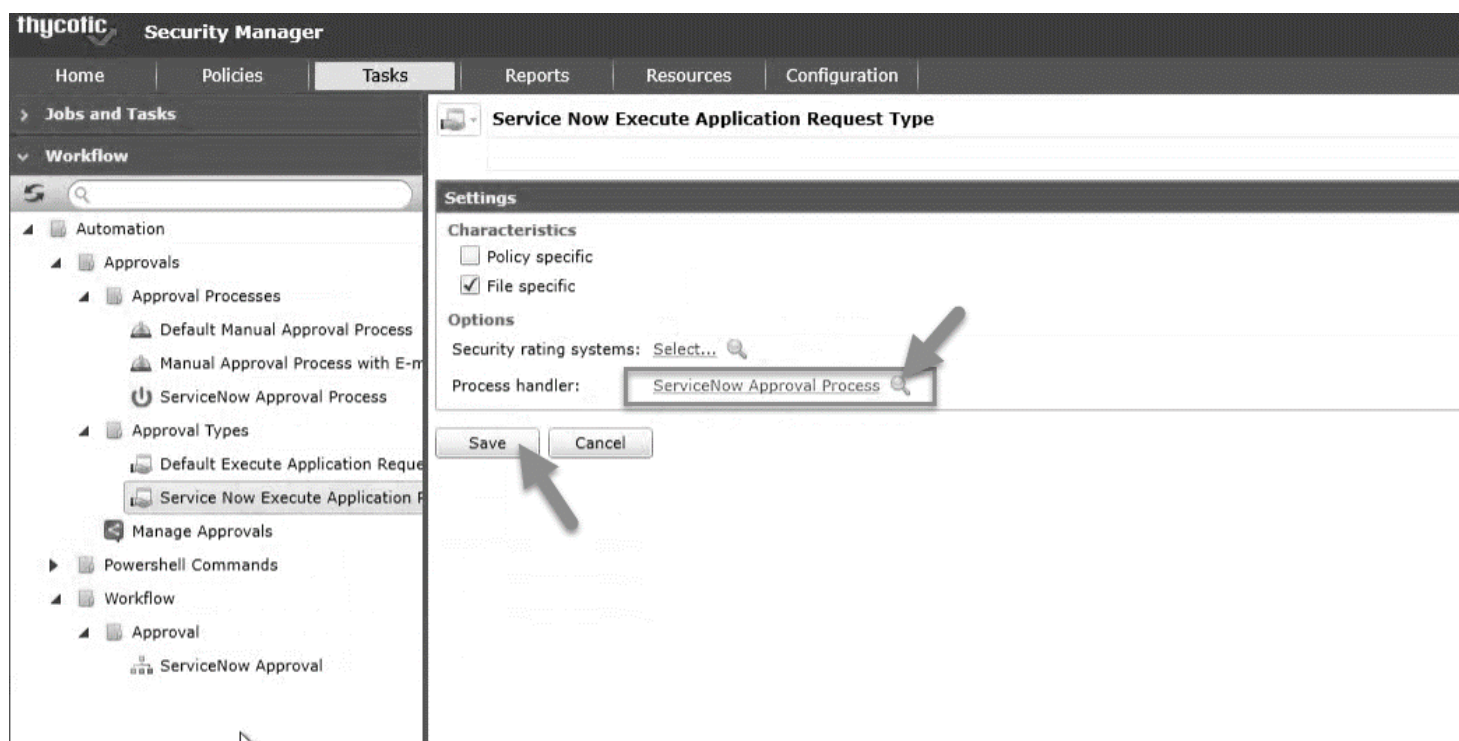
thycotic Security Manager

Home | Policies | Tasks | Reports | Resources | Configuration

> Jobs and Tasks

Workflow

Automation
Approvals
Approval Processes
Default Manual Approval Process
Manual Approval Process with E-m
ServiceNow Approval Process
Approval Types
Default Execute Application Reque
Service Now Execute Application F
Manage Approvals
Powershell Commands
Workflow
Approval
ServiceNow Approval

Service Now Execute Application Request Type

Settings
Characteristics
Policy specific
File specific
Options
Security rating systems: Select...
Process handler: ServiceNow Approval Process

Save Cancel